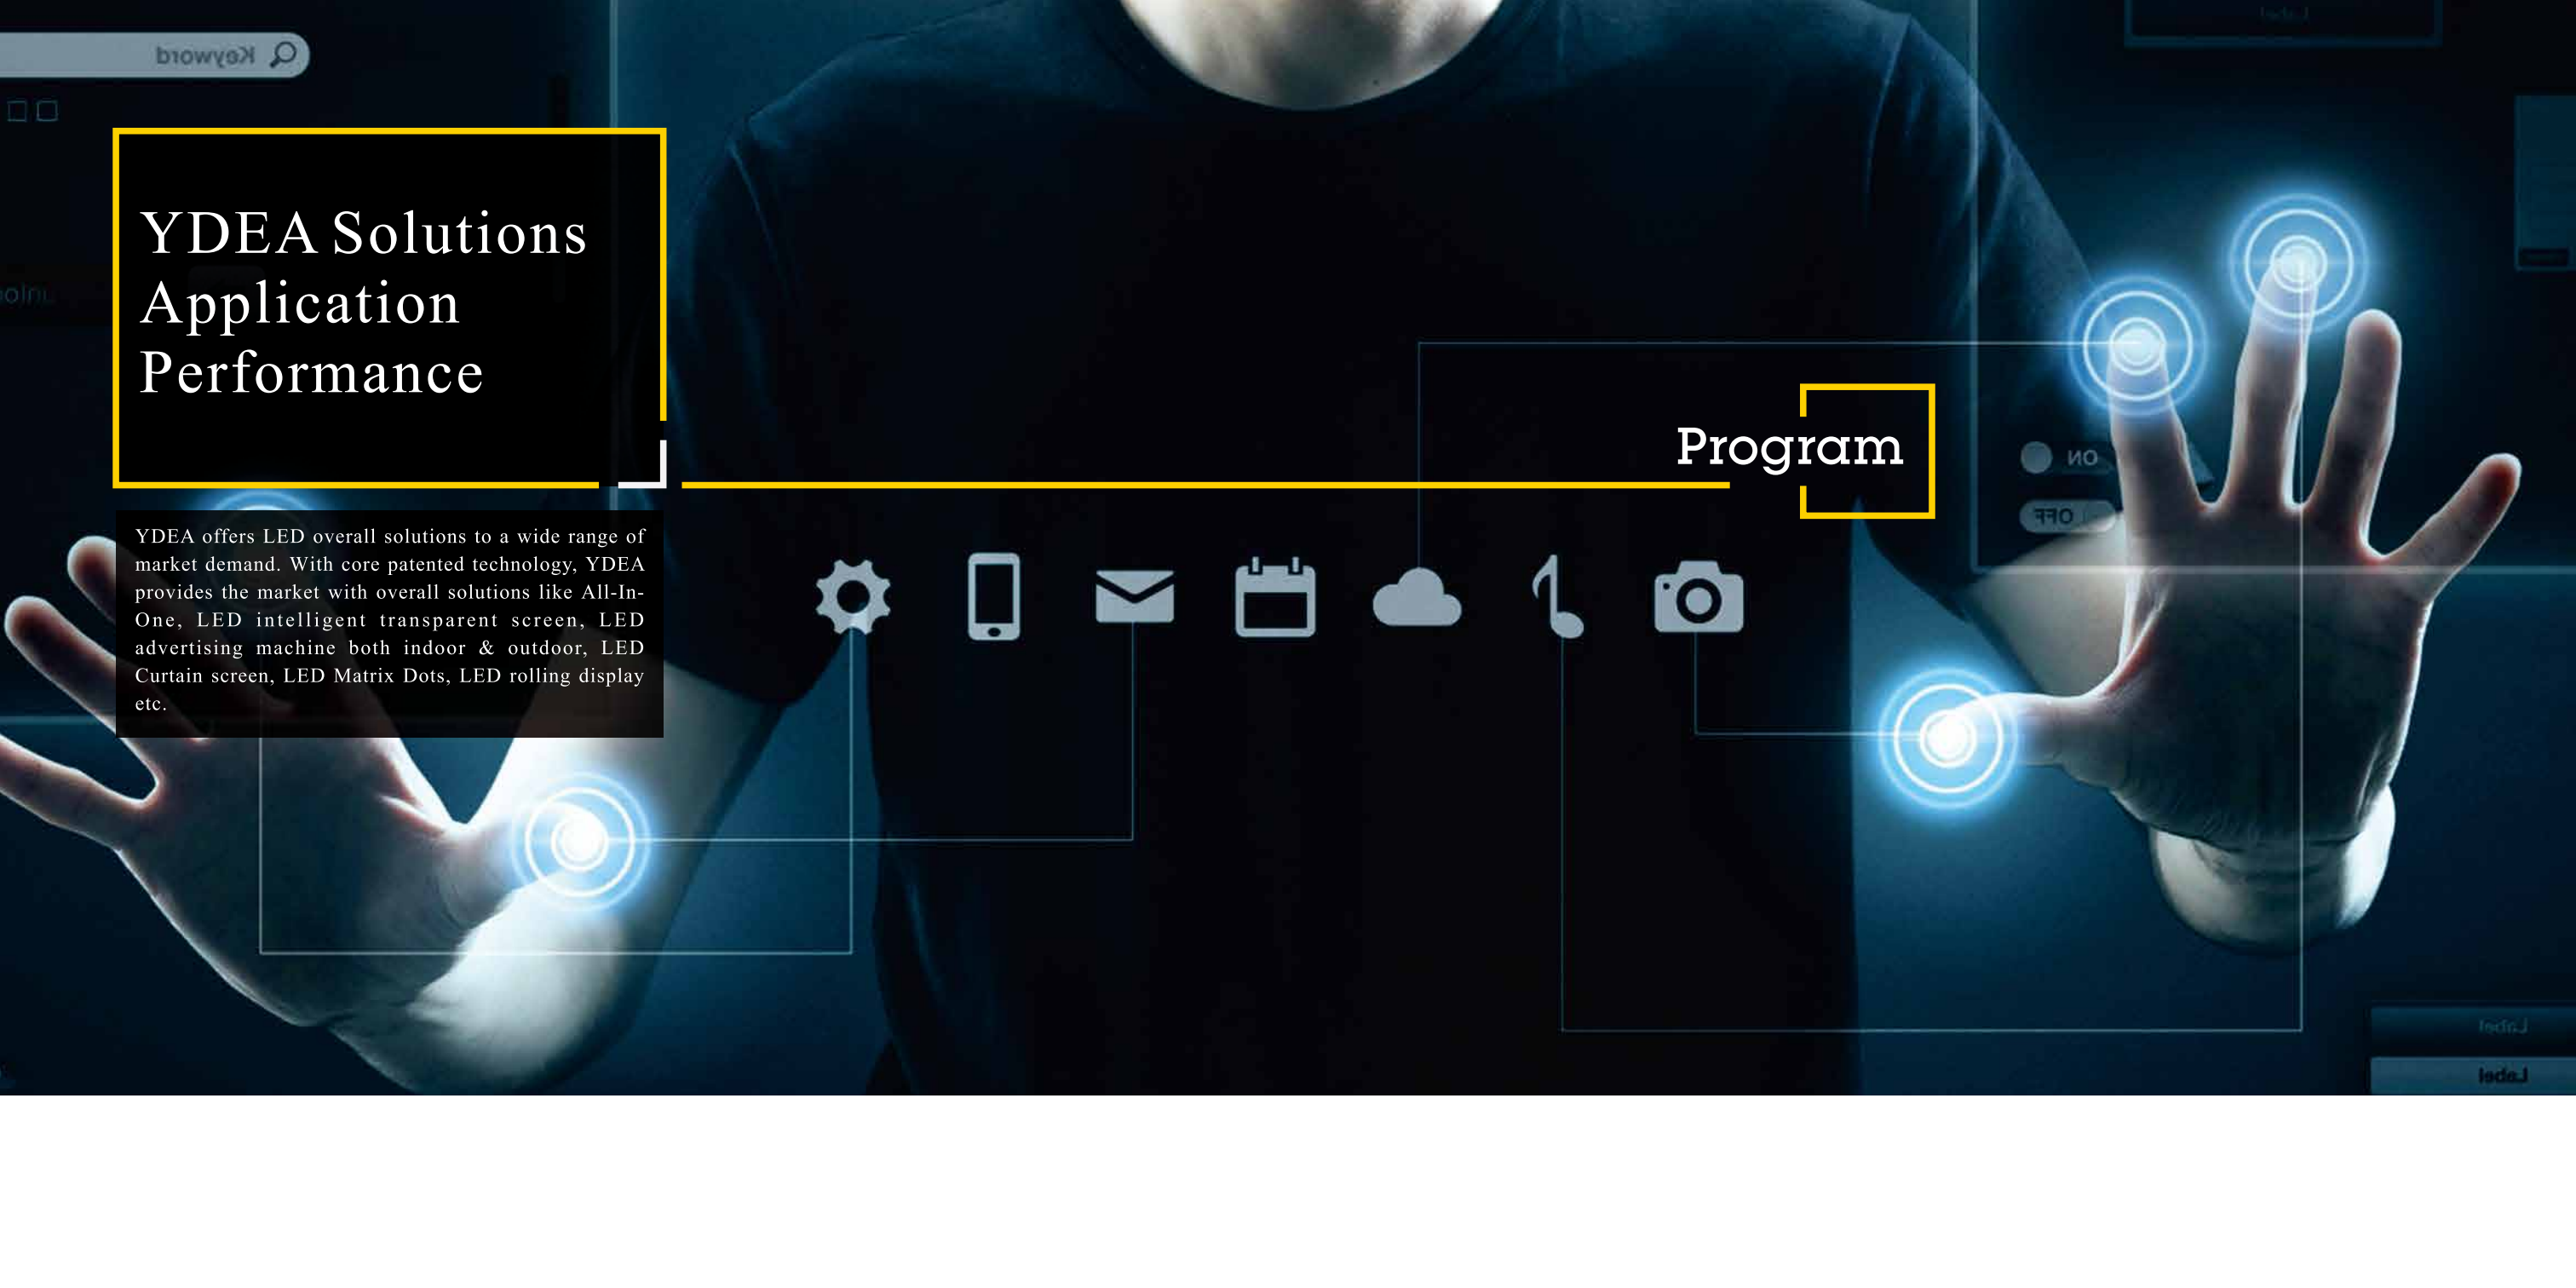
YDEA Solutions Application Performance

Program

YDEA offers LED overall solutions to a wide range of market demand. With core patented technology, YDEA provides the market with overall solutions like All-In-One, LED intelligent transparent screen, LED advertising machine both indoor & outdoor, LED Curtain screen, LED Matrix Dots, LED rolling display etc.